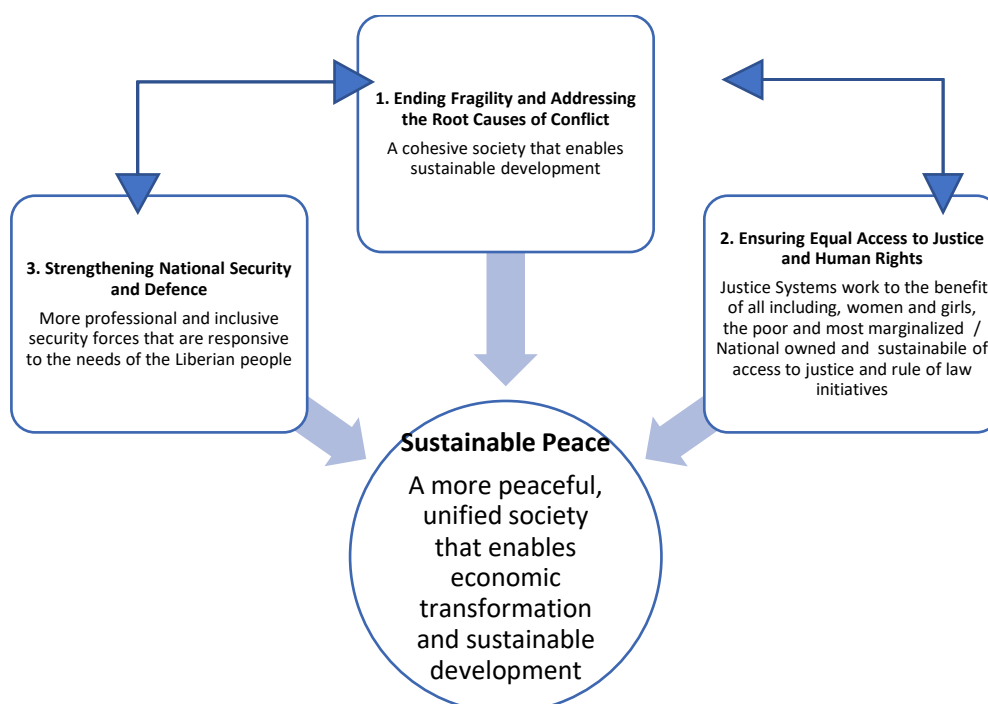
1. Ending Fragility and Addressing the Root Causes of Conflict

A cohesive society that enables sustainable development

3. Strengthening National Security and Defence

More professional and inclusive security forces that are responsive to the needs of the Liberian people

2. Ensuring Equal Access to Justice and Human Rights

Justice Systems work to the benefit of all including, women and girls, the poor and most marginalized / National owned and sustainabile of access to justice and rule of law initiatives

Sustainable Peace

A more peaceful, unified society that enables economic transformation and sustainable development